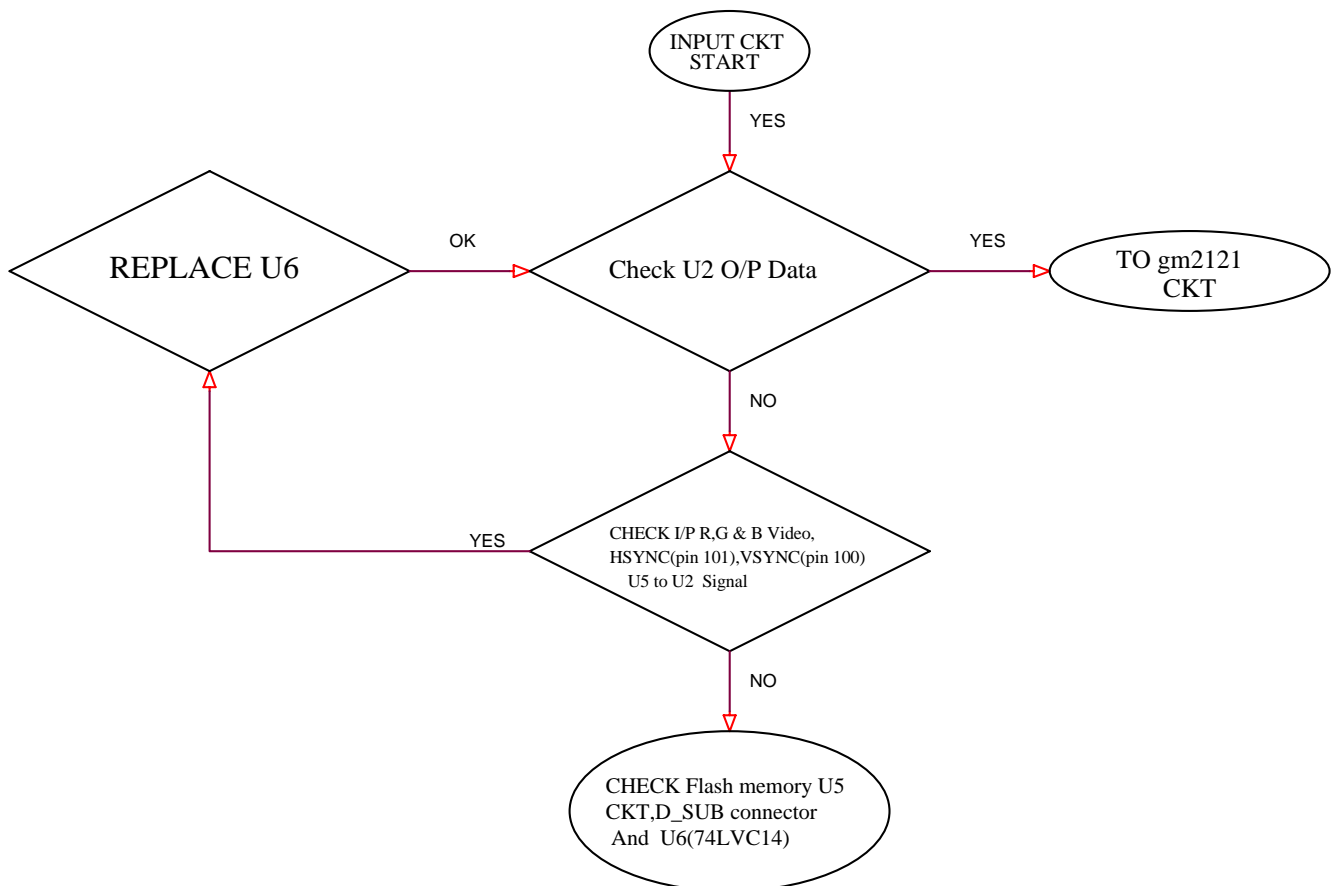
INPUT CKT START

YES

REPLACE U6

OK

Check U2 O/P Data

YES

TO gm2121 CKT

NO

YES

CHECK I/P R,G & B Video, HSYNC(pin 101),VSYNC(pin 100) U5 to U2 Signal

NO

CHECK Flash memory U5 CKT,D_SUB connector And U6(74LVC14)